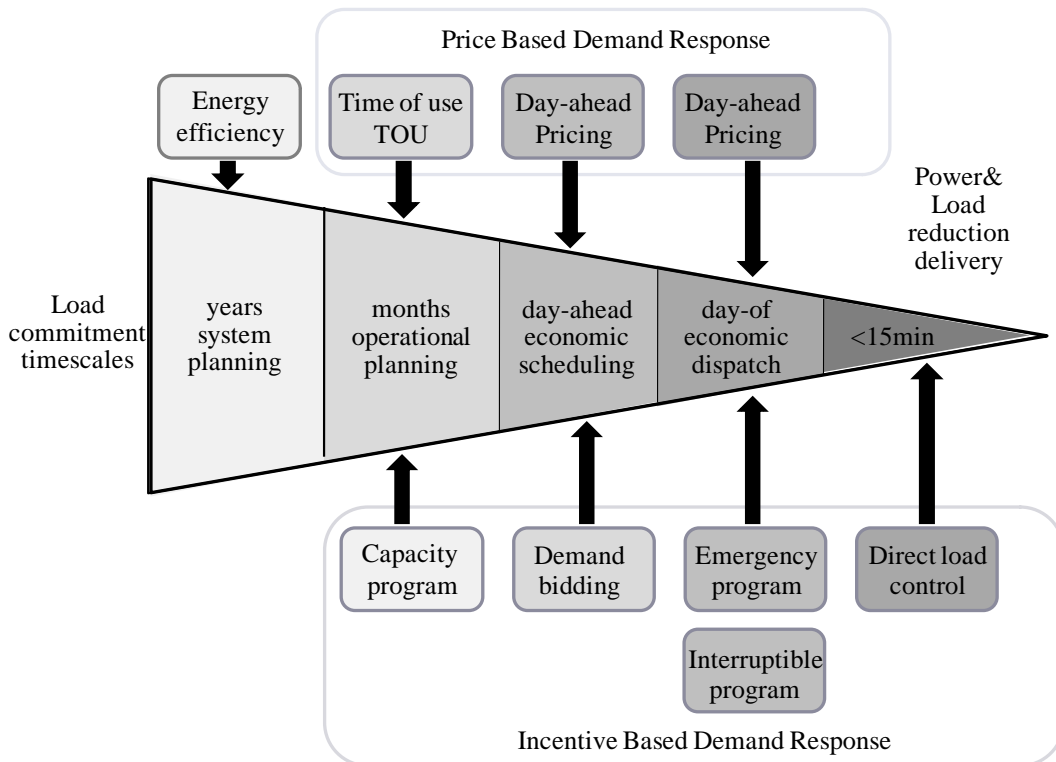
Price Based Demand Response

Energy efficiency

Time of use TOU

Day-ahead Pricing

Day-ahead Pricing

Power& Load reduction delivery

Load commitment timescales

years system planning

months operational planning

day-ahead economic scheduling

day-of economic dispatch

<15min

Capacity program

Demand bidding

Emergency program

Direct load control

Interruptible program

Incentive Based Demand Response